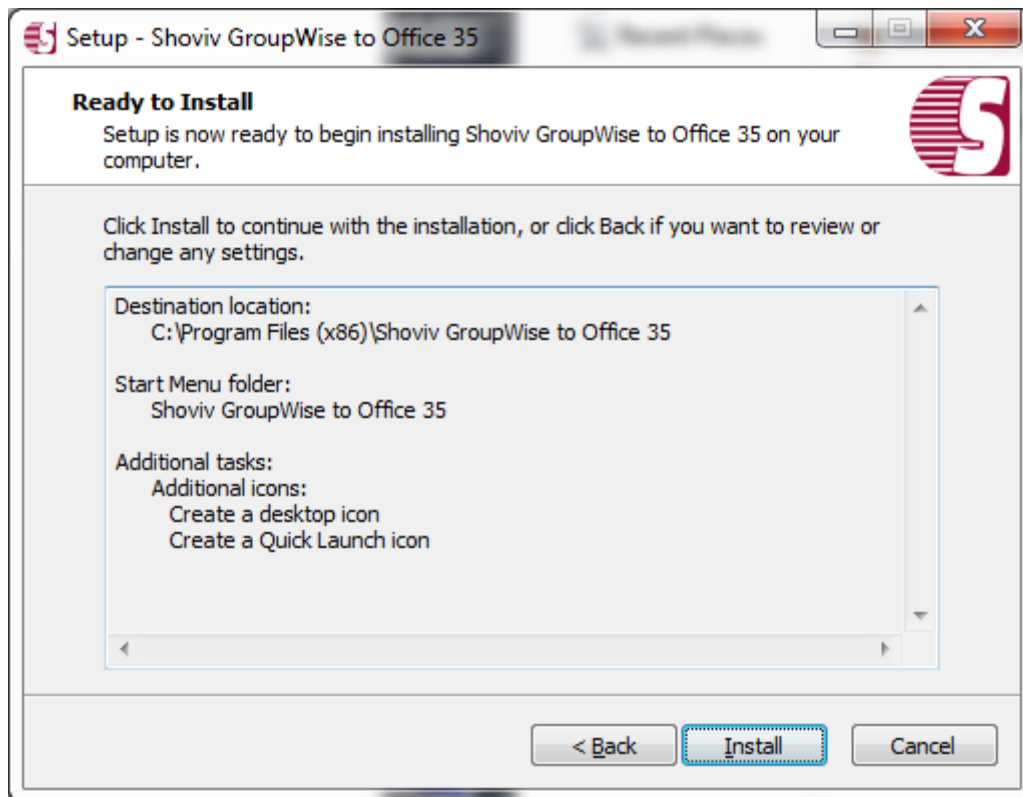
Setup - Shoviv GroupWise to Office 35

Ready to Install

Setup is now ready to begin installing Shoviv GroupWise to Office 35 on your computer.

Click Install to continue with the installation, or click Back if you want to review or change any settings.

Destination location:
C:\Program Files (x86)\Shoviv GroupWise to Office 35

Start Menu folder:
Shoviv GroupWise to Office 35

Additional tasks:
Additional icons:
Create a desktop icon
Create a Quick Launch icon

< Back
Install
Cancel